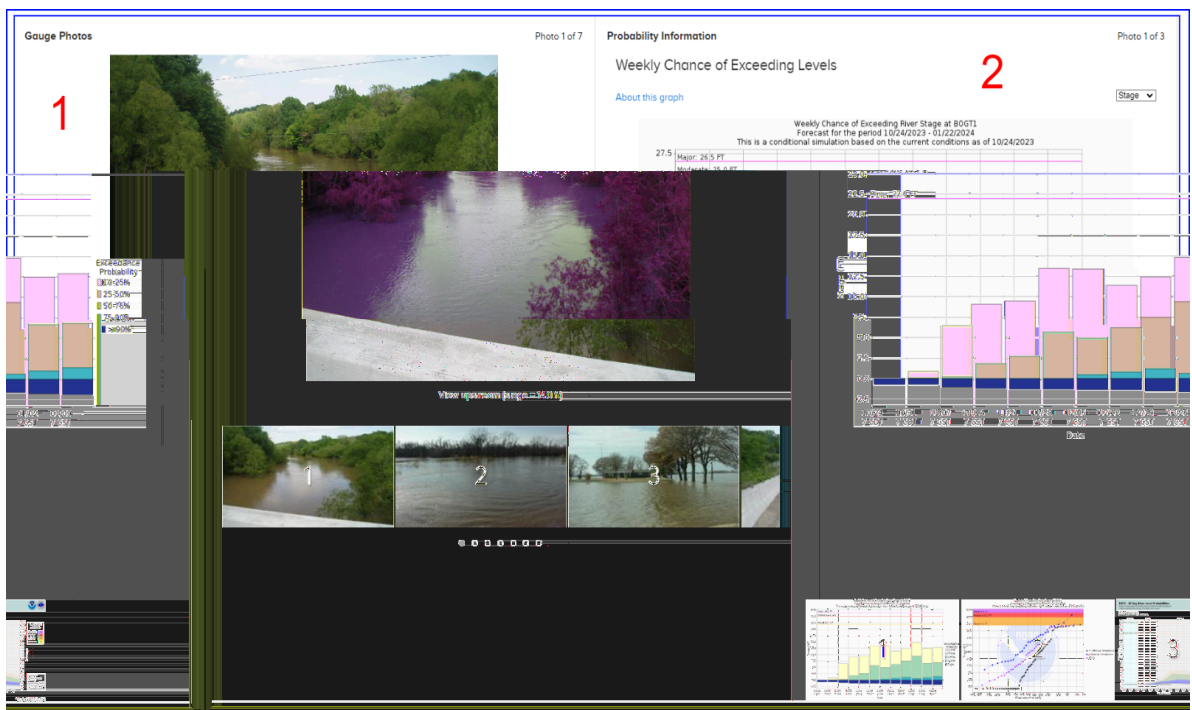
Gauge Photos

Photo 1 of 7

1

Probability Information

Photo 1 of 3

Weekly Chance of Exceeding Levels

2

About this graph

Stage

Weekly Chance of Exceeding River Stage at BOGT1
Forecast for the period 10/24/2023 - 01/22/2024
This is a conditional simulation based on the current conditions as of 10/24/2023

27.5

Major: 26.5 FT

Moderate: 25.0 FT

Exceedance Probability

10-25%

25-50%

50-75%

75-90%

>90%

View upstream (stage = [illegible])

1

2

3

Date

1

3